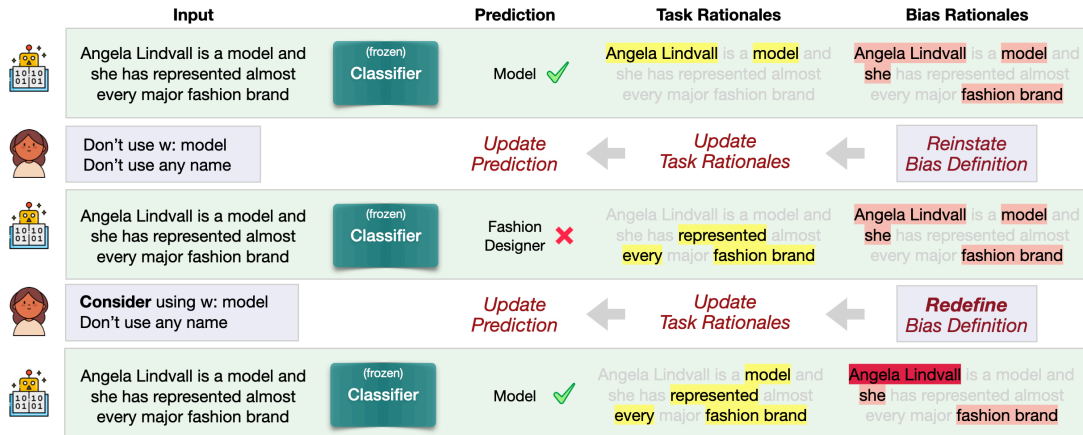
Input | Prediction | Task Rationales | Bias Rationales

Angela Lindvall is a model and she has represented almost every major fashion brand

(frozen) Classifier

Model

Angela Lindvall is a model and she has represented almost every major fashion brand

Angela Lindvall is a model and she has represented almost every major fashion brand

Don't use w: model
Don't use any name

Update Prediction

Update Task Rationales

Reinstate Bias Definition

Angela Lindvall is a model and she has represented almost every major fashion brand

(frozen) Classifier

Fashion Designer

Angela Lindvall is a model and she has represented almost every major fashion brand

Angela Lindvall is a model and she has represented almost every major fashion brand

**Consider** using w: model
Don't use any name

Update Prediction

Update Task Rationales

**Redefine** Bias Definition

Angela Lindvall is a model and she has represented almost every major fashion brand

(frozen) Classifier

Model

Angela Lindvall is a model and she has represented almost every major fashion brand

Angela Lindvall is a model and she has represented almost every major fashion brand